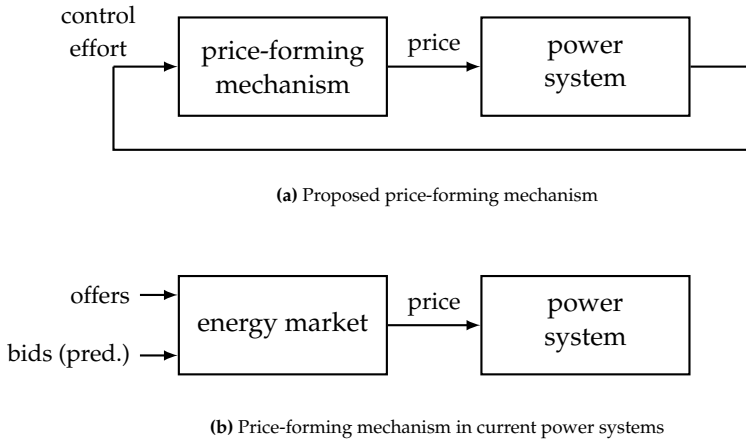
control effort

price-forming mechanism

price

power system

**(a)** Proposed price-forming mechanism

offers

bids (pred.)

energy market

price

power system

**(b)** Price-forming mechanism in current power systems